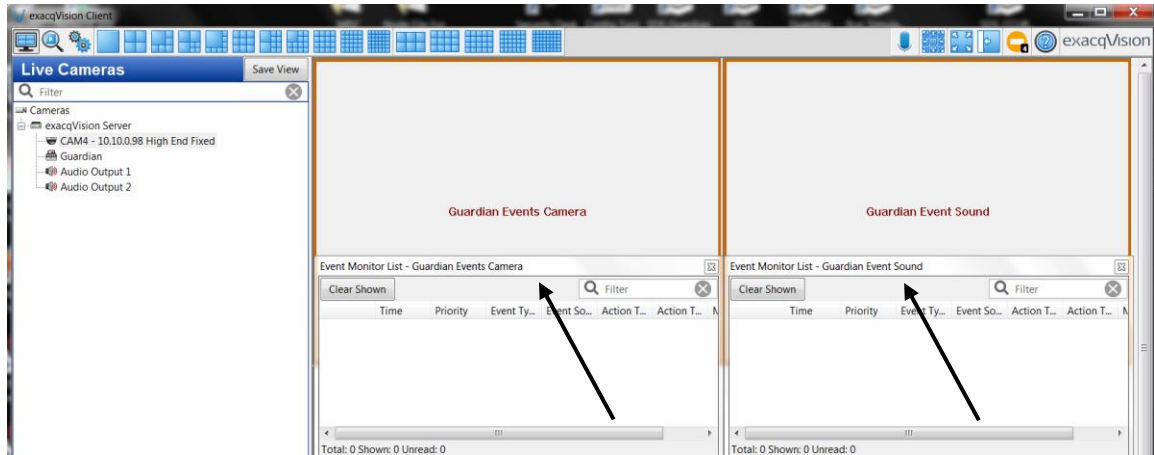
exacqVision Client

exacqVision

Live Cameras

Save View

Filter

Cameras
exacqVision Server
CAM4 - 10.10.0.98 High End Fixed
Guardian
Audio Output 1
Audio Output 2

Guardian Events Camera

Guardian Event Sound

Event Monitor List - Guardian Events Camera

Clear Shown

Filter

| Time | Priority | Event Ty... | Event So... | Action T... | Action T... | N |
|---|---|---|---|---|---|---|

Total: 0 Shown: 0 Unread: 0

Event Monitor List - Guardian Event Sound

Clear Shown

Filter

| Time | Priority | Event Ty... | Event So... | Action T... | Action T... | N |
|---|---|---|---|---|---|---|

Total: 0 Shown: 0 Unread: 0